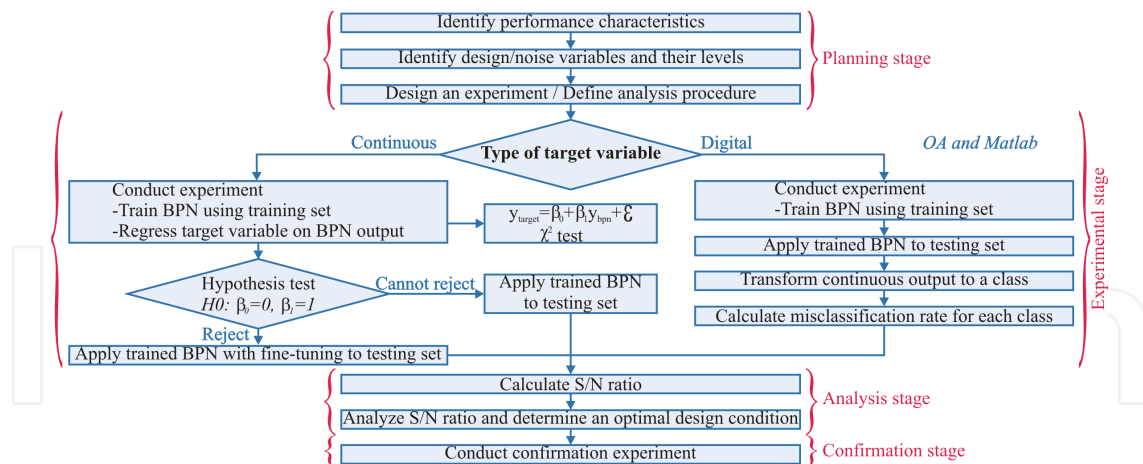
Identify performance characteristics

Identify design/noise variables and their levels

Design an experiment / Define analysis procedure

Planning stage

Continuous

Type of target variable

Digital

OA and Matlab

Conduct experiment
-Train BPN using training set
-Regress target variable on BPN output

$y_{target}=\beta_0+\beta_1 y_{bpn}+\varepsilon$
$\chi^2$ test

Conduct experiment
-Train BPN using training set

Apply trained BPN to testing set

Hypothesis test
$H0$: $\beta_0=0$, $\beta_1=1$

Cannot reject

Apply trained BPN to testing set

Transform continuous output to a class

Calculate misclassification rate for each class

Reject

Apply trained BPN with fine-tuning to testing set

Experimental stage

Calculate S/N ratio

Analyze S/N ratio and determine an optimal design condition

Analysis stage

Conduct confirmation experiment

Confirmation stage